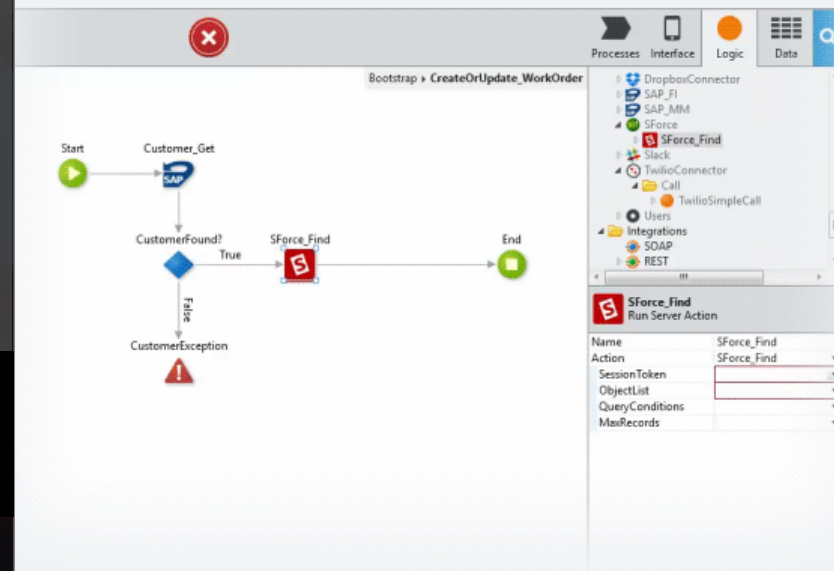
Processes Interface Logic Data

Bootstrap ▸ CreateOrUpdate_WorkOrder

Start
Customer_Get
SAP
CustomerFound?
True
False
SForce_Find
End
CustomerException

DropboxConnector
SAP_FI
SAP_MM
SForce
SForce_Find
Slack
TwilioConnector
Call
TwilioSimpleCall
Users
Integrations
SOAP
REST

SForce_Find
Run Server Action

| Name | SForce_Find |
|---|---|
| Action | SForce_Find |
| SessionToken | |
| ObjectList | |
| QueryConditions | |
| MaxRecords | |